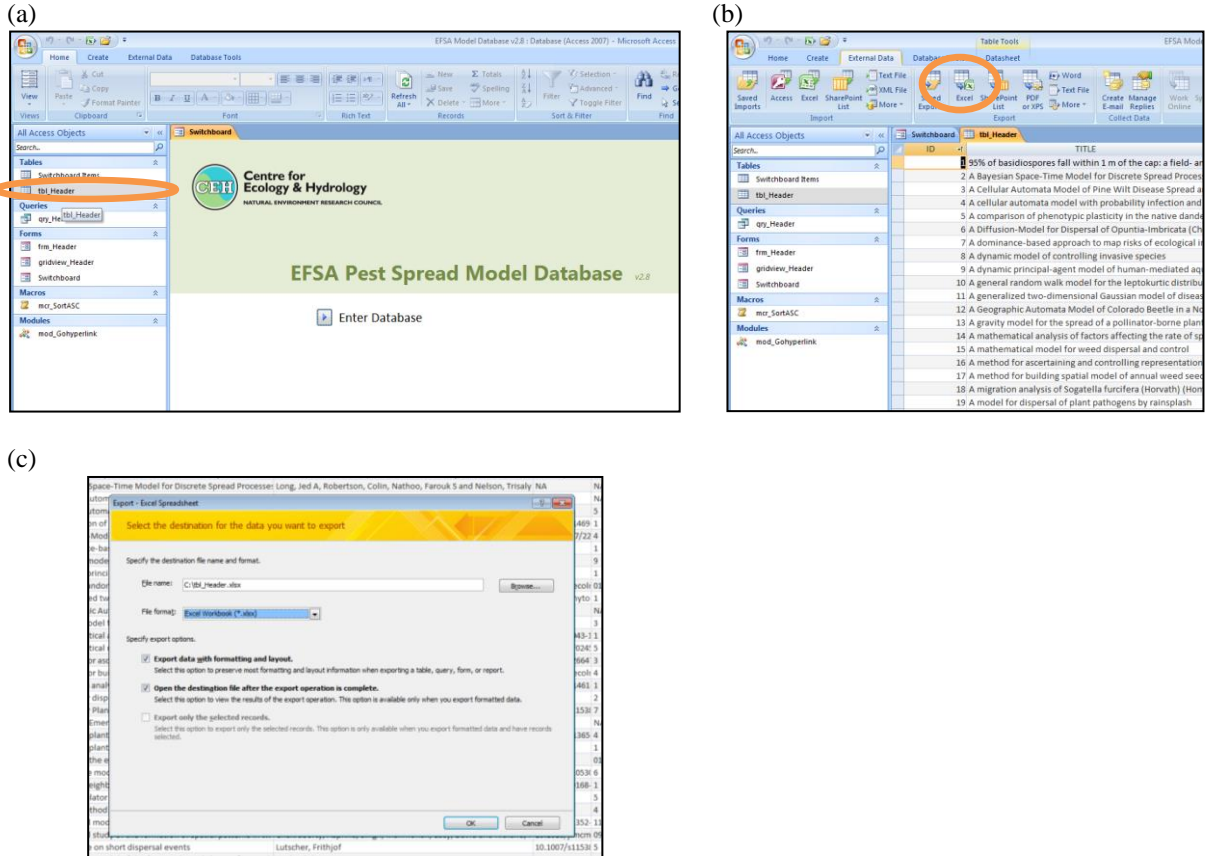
(a)

EFSA Model Database v2.8 : Database (Access 2007) - Microsoft Access

Home Create External Data Database Tools

View Paste Cut Copy Format Painter Refresh All New Save Delete Totals Spelling More Filter Selection Advanced Toggle Filter Find

Views Clipboard Font Rich Text Records Sort & Filter Find

All Access Objects

Search...

Tables

Switchboard Items

tbl_Header

Queries

qry_He tbl_Header

Forms

frm_Header

gridview_Header

Switchboard

Macros

mcr_SortASC

Modules

mod_Gohyperlink

Switchboard

CEH Centre for Ecology & Hydrology NATURAL ENVIRONMENT RESEARCH COUNCIL

EFSA Pest Spread Model Database v2.8

Enter Database

(b)

Table Tools EFSA Mode

Home Create External Data Database Datasheet

Saved Imports Access Excel SharePoint List Text File XML File More

Import

Saved Exports Excel SharePoint List PDF or XPS Word Text File More

Export

Create E-mail Manage Replies Work Online

Collect Data

All Access Objects

Search...

Tables

Switchboard Items

tbl_Header

Queries

qry_Header

Forms

frm_Header

gridview_Header

Switchboard

Macros

mcr_SortASC

Modules

mod_Gohyperlink

Switchboard tbl_Header

| ID | TITLE |
|---|---|
| 1 | 95% of basidiospores fall within 1 m of the cap: a field- an |
| 2 | A Bayesian Space-Time Model for Discrete Spread Proces |
| 3 | A Cellular Automata Model of Pine Wilt Disease Spread a |
| 4 | A cellular automata model with probability infection and |
| 5 | A comparison of phenotypic plasticity in the native dande |
| 6 | A Diffusion-Model for Dispersal of Opuntia-Imbricata (Ch |
| 7 | A dominance-based approach to map risks of ecological i |
| 8 | A dynamic model of controlling invasive species |
| 9 | A dynamic principal-agent model of human-mediated aq |
| 10 | A general random walk model for the leptokurtic distribu |
| 11 | A generalized two-dimensional Gaussian model of diseas |
| 12 | A Geographic Automata Model of Colorado Beetle in a No |
| 13 | A gravity model for the spread of a pollinator-borne plant |
| 14 | A mathematical analysis of factors affecting the rate of sp |
| 15 | A mathematical model for weed dispersal and control |
| 16 | A method for ascertaining and controlling representation |
| 17 | A method for building spatial model of annual weed seed |
| 18 | A migration analysis of Sogatella furcifera (Horvath) (Hom |
| 19 | A model for dispersal of plant pathogens by rainsplash |

(c)

Space-Time Model for Discrete Spread Processes Long, Jed A, Robertson, Colin, Nathoo, Farouk S and Nelson, Trisaly NA

Export - Excel Spreadsheet

Select the destination for the data you want to export

Specify the destination file name and format.

File name: C:\tbl_Header.xlsx Browse...

File format: Excel Workbook (*.xlsx)

Specify export options.

Export data with formatting and layout.
Select this option to preserve most formatting and layout information when exporting a table, query, form, or report.

Open the destination file after the export operation is complete.
Select this option to view the results of the export operation. This option is only available when you export formatted data.

Export only the selected records.
Select this option to export only the selected records. This option is only available when you export formatted data and have records selected.

OK Cancel

on short dispersal events Lutscher, Frithjof 10.1007/s1153